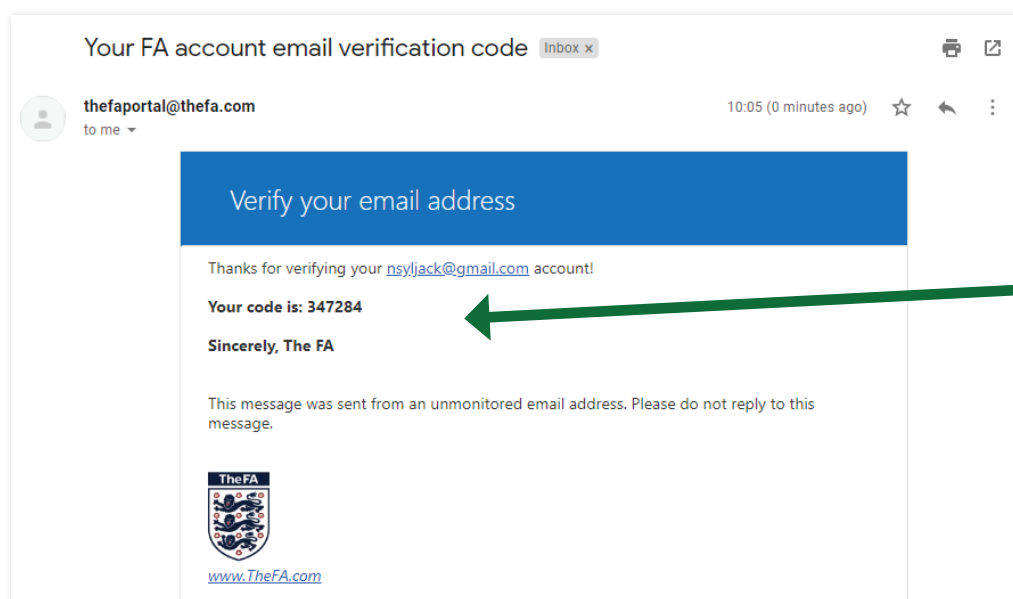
Your FA account email verification code Inbox ×

thefaportal@thefa.com
to me

10:05 (0 minutes ago)

Verify your email address

Thanks for verifying your nsyljack@gmail.com account!

**Your code is: 347284**

**Sincerely, The FA**

This message was sent from an unmonitored email address. Please do not reply to this message.

The FA

www.TheFA.com